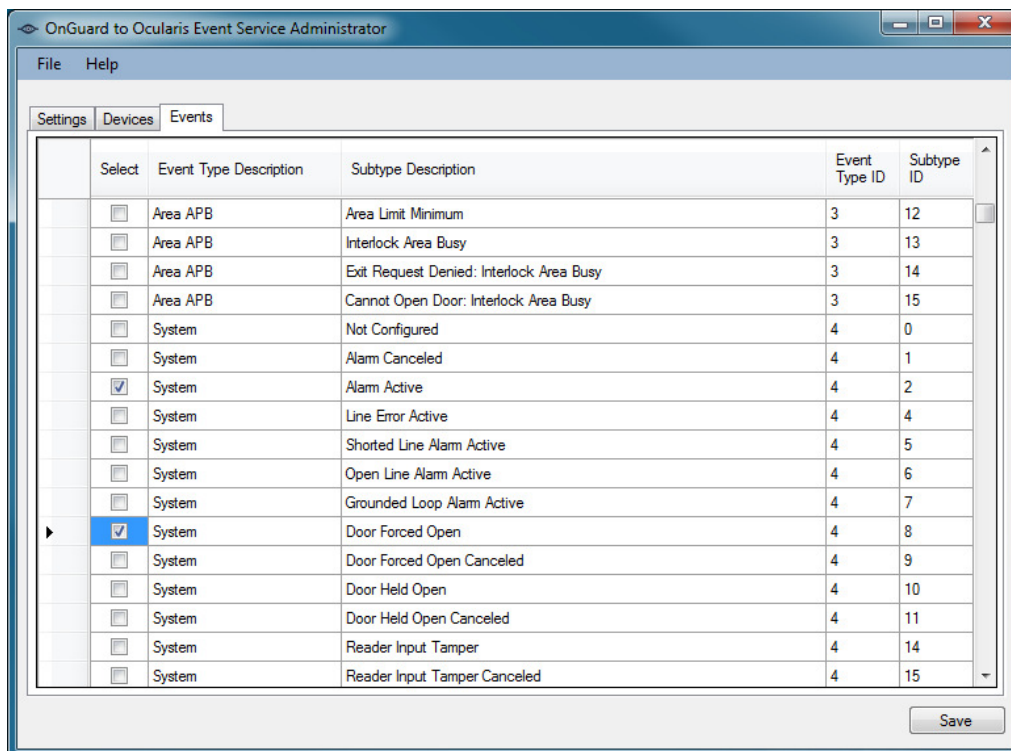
OnGuard to Ocularis Event Service Administrator

File Help

Settings Devices Events

| Select | Event Type Description | Subtype Description | Event Type ID | Subtype ID |
|---|---|---|---|---|
| ☐ | Area APB | Area Limit Minimum | 3 | 12 |
| ☐ | Area APB | Interlock Area Busy | 3 | 13 |
| ☐ | Area APB | Exit Request Denied: Interlock Area Busy | 3 | 14 |
| ☐ | Area APB | Cannot Open Door: Interlock Area Busy | 3 | 15 |
| ☐ | System | Not Configured | 4 | 0 |
| ☐ | System | Alarm Canceled | 4 | 1 |
| ☑ | System | Alarm Active | 4 | 2 |
| ☐ | System | Line Error Active | 4 | 4 |
| ☐ | System | Shorted Line Alarm Active | 4 | 5 |
| ☐ | System | Open Line Alarm Active | 4 | 6 |
| ☐ | System | Grounded Loop Alarm Active | 4 | 7 |
| ☑ | System | Door Forced Open | 4 | 8 |
| ☐ | System | Door Forced Open Canceled | 4 | 9 |
| ☐ | System | Door Held Open | 4 | 10 |
| ☐ | System | Door Held Open Canceled | 4 | 11 |
| ☐ | System | Reader Input Tamper | 4 | 14 |
| ☐ | System | Reader Input Tamper Canceled | 4 | 15 |

Save